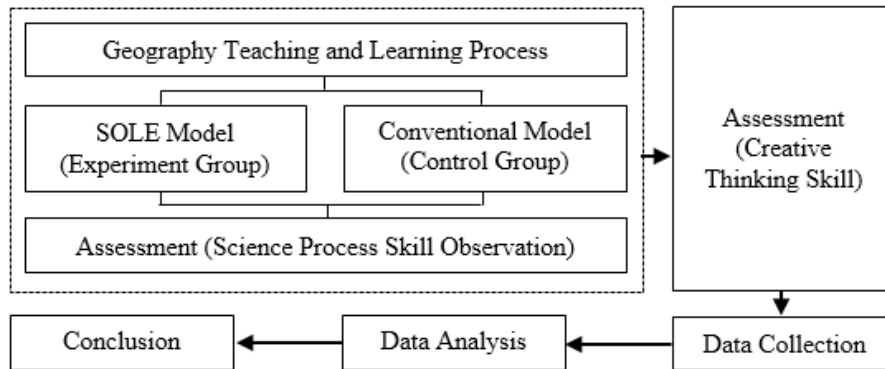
Geography Teaching and Learning Process

SOLE Model (Experiment Group)

Conventional Model (Control Group)

Assessment (Science Process Skill Observation)

Assessment (Creative Thinking Skill)

Data Collection

Data Analysis

Conclusion